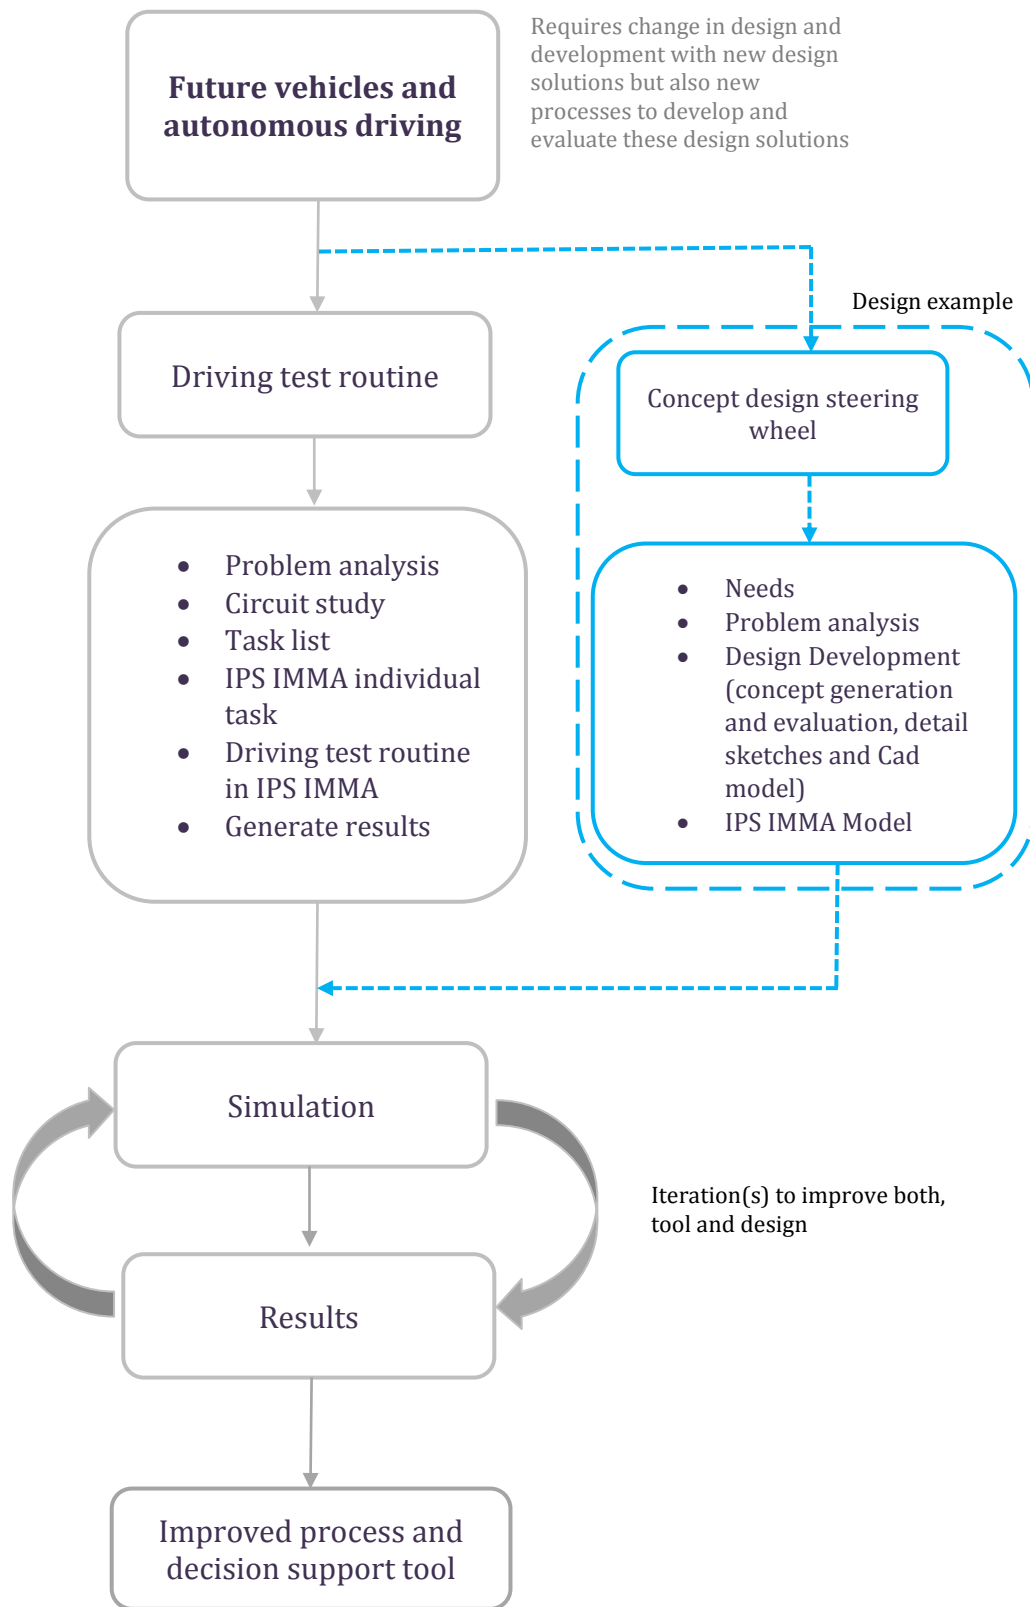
Future vehicles and autonomous driving

Requires change in design and development with new design solutions but also new processes to develop and evaluate these design solutions

Driving test routine

Design example

Concept design steering wheel

- Problem analysis
- Circuit study
- Task list
- IPS IMMA individual task
- Driving test routine in IPS IMMA
- Generate results

- Needs
- Problem analysis
- Design Development (concept generation and evaluation, detail sketches and Cad model)
- IPS IMMA Model

Simulation

Iteration(s) to improve both, tool and design

Results

Improved process and decision support tool